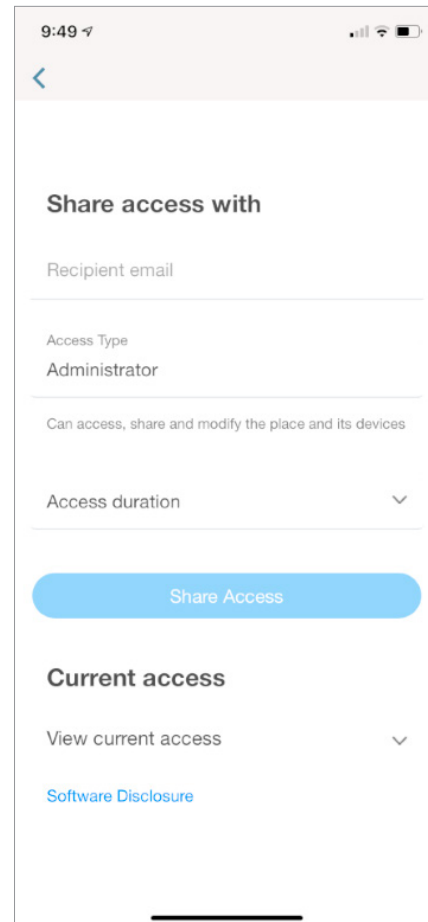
9:49

Share access with

Recipient email

Access Type
Administrator

Can access, share and modify the place and its devices

Access duration

Share Access

Current access

View current access

Software Disclosure